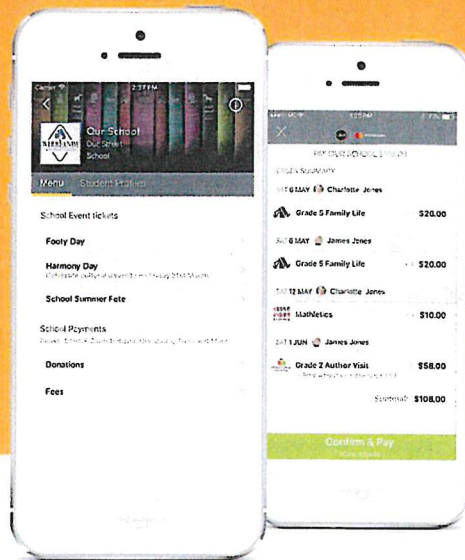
Carrier
2:37 PM

Our School
Our Street
School

Menu
Student Profiles

School Event tickets

Footy Day

Harmony Day
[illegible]

School Summer Fete

School Payments
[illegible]

Donations

Fees

12:00 PM

PAY OUR SCHOOL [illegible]
ORDER SUMMARY

SAT 6 MAY Charlotte Jones

Grade 5 Family Life $20.00

SAT 6 MAY James Jones

Grade 5 Family Life $20.00

SAT 12 MAY Charlotte Jones

Mathletics $10.00

SAT 1 JUN James Jones

Grade 2 Author Visit $58.00
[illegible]

Subtotal: $108.00

Confirm & Pay
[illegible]